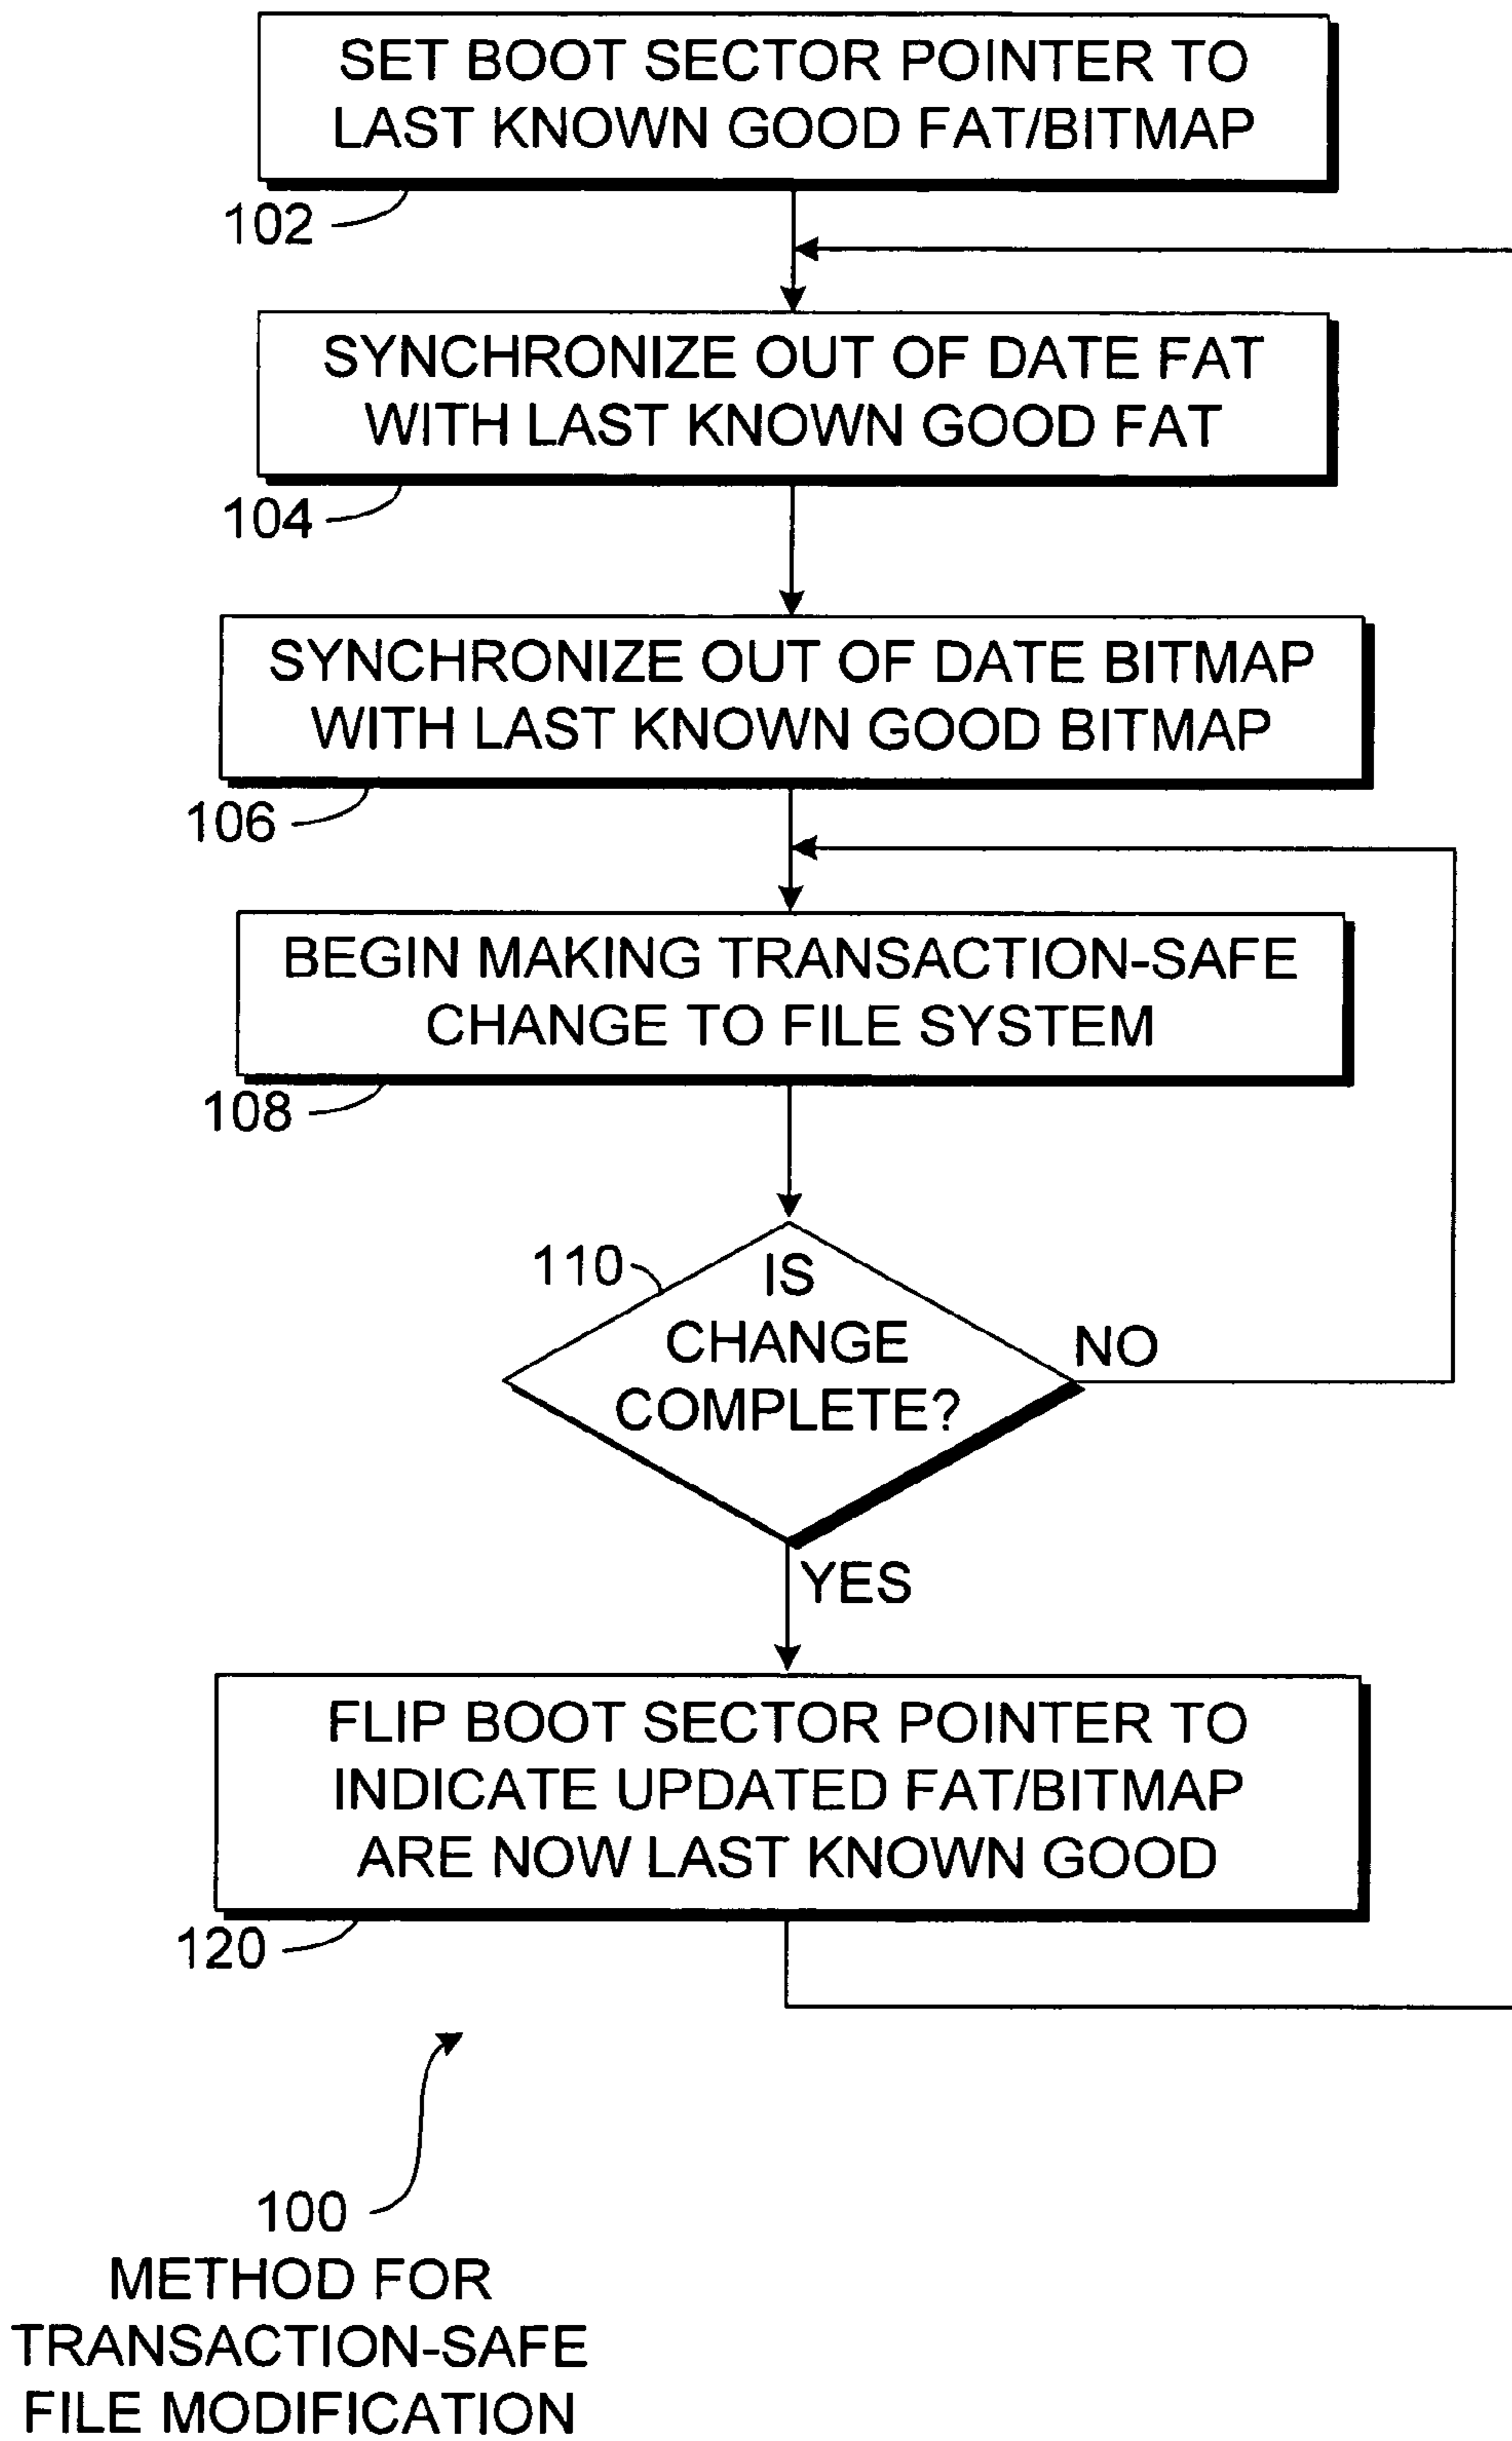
SET BOOT SECTOR POINTER TO LAST KNOWN GOOD FAT/BITMAP

102

SYNCHRONIZE OUT OF DATE FAT WITH LAST KNOWN GOOD FAT

104

SYNCHRONIZE OUT OF DATE BITMAP WITH LAST KNOWN GOOD BITMAP

106

BEGIN MAKING TRANSACTION-SAFE CHANGE TO FILE SYSTEM

108

110

IS CHANGE COMPLETE?

NO

YES

FLIP BOOT SECTOR POINTER TO INDICATE UPDATED FAT/BITMAP ARE NOW LAST KNOWN GOOD

120

100

METHOD FOR TRANSACTION-SAFE FILE MODIFICATION